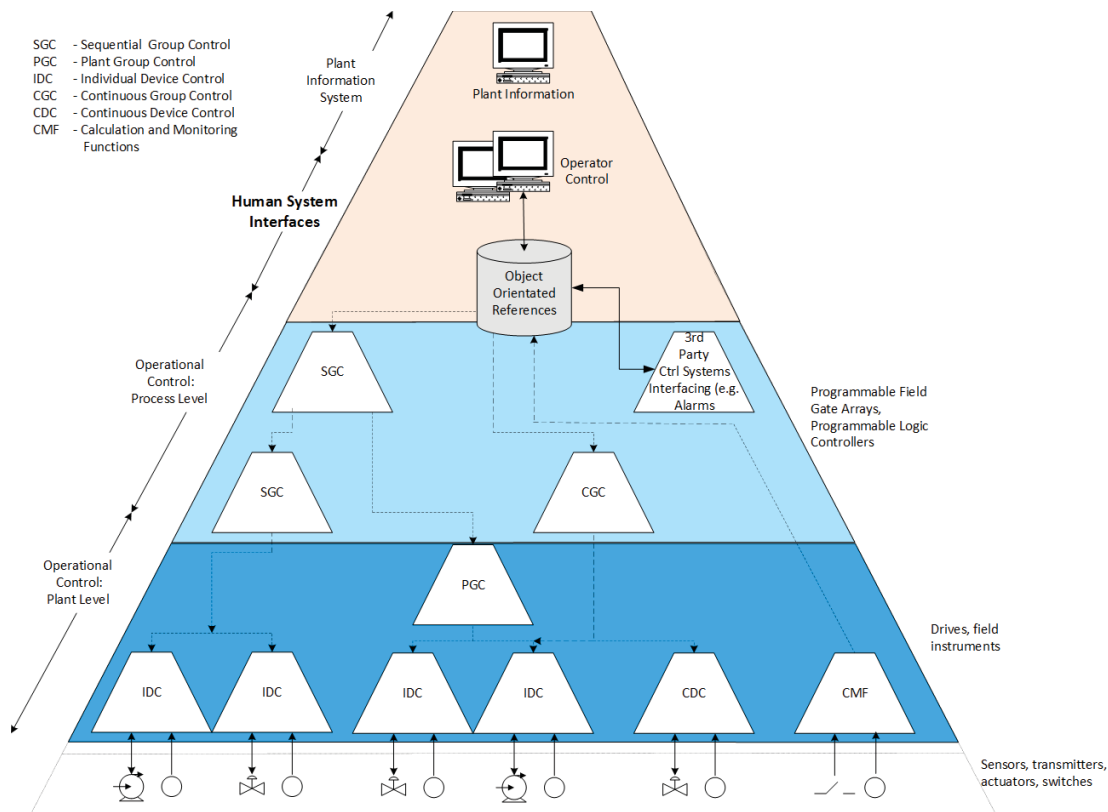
SGC - Sequential Group Control
PGC - Plant Group Control
IDC - Individual Device Control
CGC - Continuous Group Control
CDC - Continuous Device Control
CMF - Calculation and Monitoring Functions

Plant Information System

Human System Interfaces

Operational Control: Process Level

Operational Control: Plant Level

Plant Information

Operator Control

Object Orientated References

3rd Party Ctrl Systems Interfacing (e.g. Alarms

SGC

SGC

CGC

PGC

Programmable Field Gate Arrays, Programmable Logic Controllers

Drives, field instruments

IDC

IDC

IDC

IDC

CDC

CMF

Sensors, transmitters, actuators, switches